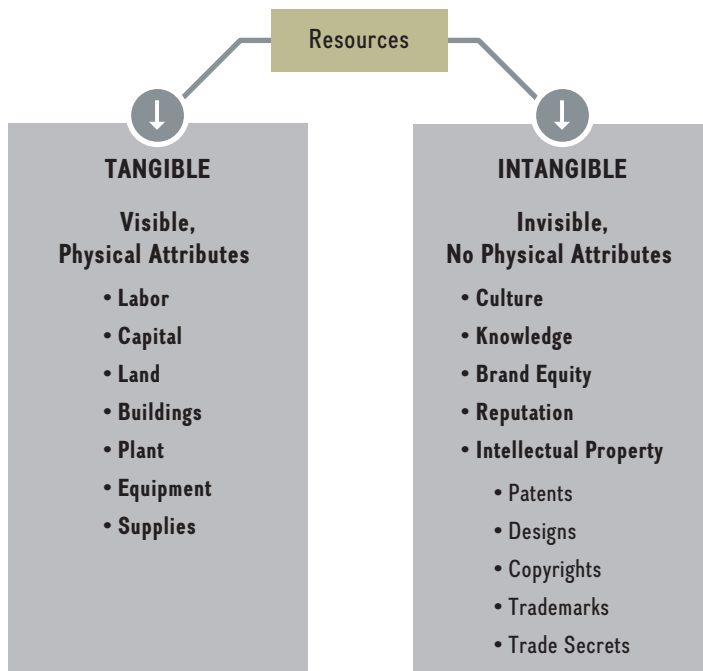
Resources

TANGIBLE

Visible,
Physical Attributes

• Labor
• Capital
• Land
• Buildings
• Plant
• Equipment
• Supplies

INTANGIBLE

Invisible,
No Physical Attributes

• Culture
• Knowledge
• Brand Equity
• Reputation
• Intellectual Property
  • Patents
  • Designs
  • Copyrights
  • Trademarks
  • Trade Secrets